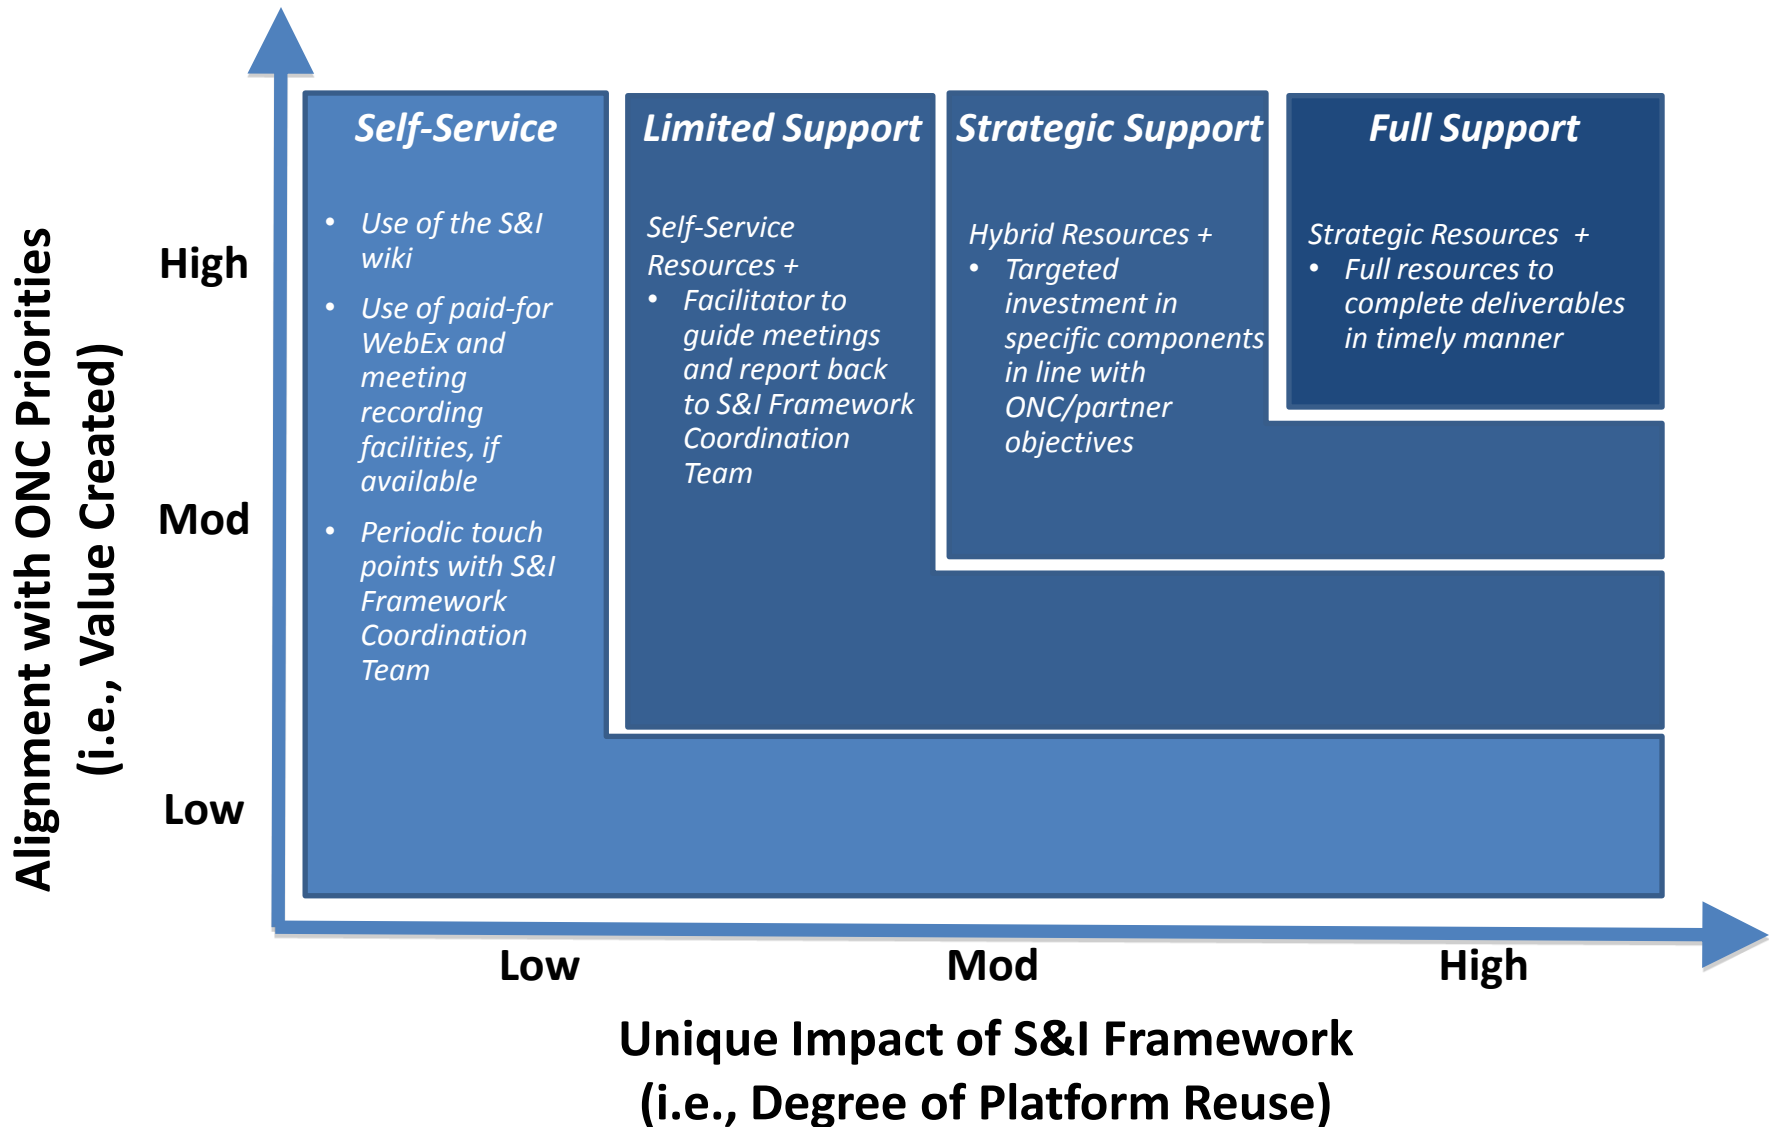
Alignment with ONC Priorities
(i.e., Value Created)

High

Mod

Low

Self-Service

- Use of the S&I wiki
- Use of paid-for WebEx and meeting recording facilities, if available
- Periodic touch points with S&I Framework Coordination Team

Limited Support

Self-Service Resources +
- Facilitator to guide meetings and report back to S&I Framework Coordination Team

Strategic Support

Hybrid Resources +
- Targeted investment in specific components in line with ONC/partner objectives

Full Support

Strategic Resources +
- Full resources to complete deliverables in timely manner

Low

Mod

High

Unique Impact of S&I Framework
(i.e., Degree of Platform Reuse)